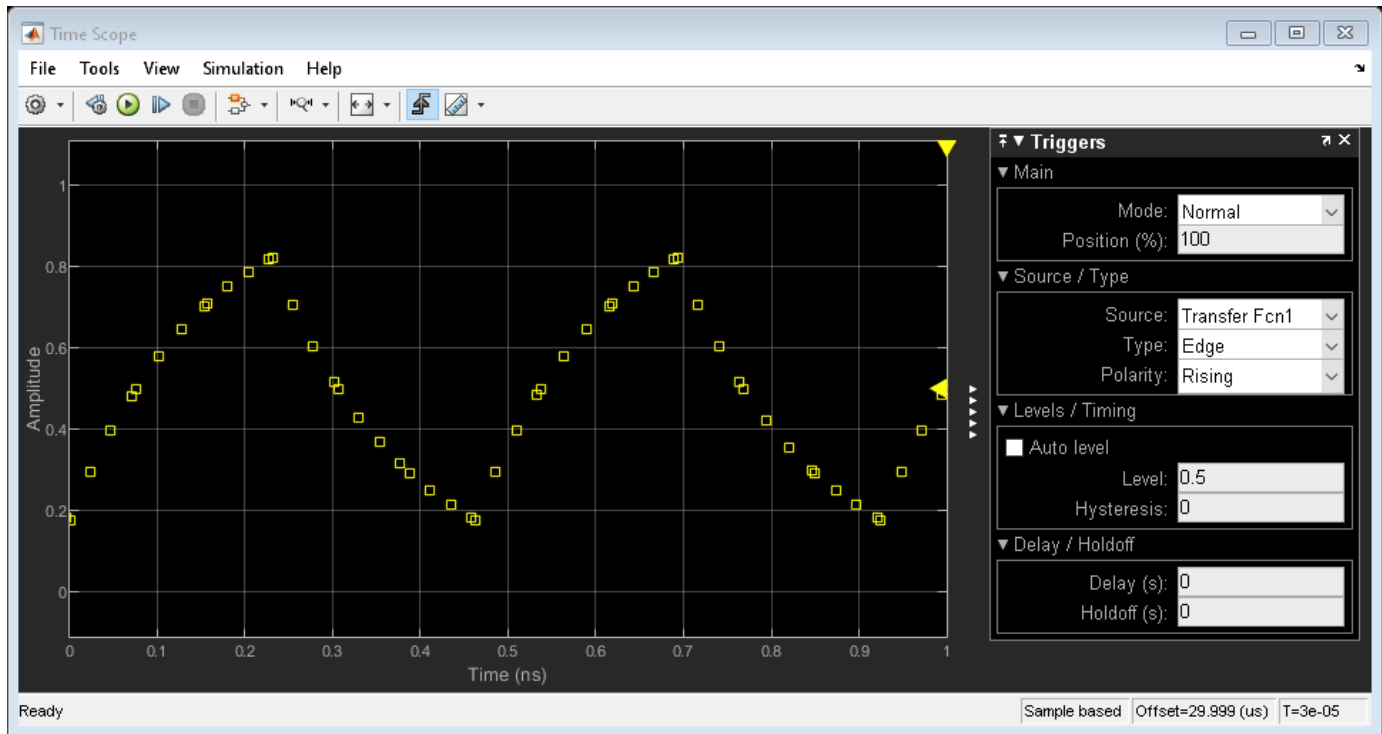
Time Scope

File Tools View Simulation Help

1
0.8
0.6
0.4
0.2
0
Amplitude

0 0.1 0.2 0.3 0.4 0.5 0.6 0.7 0.8 0.9 1
Time (ns)

Triggers

Main
Mode: Normal
Position (%): 100

Source / Type
Source: Transfer Fcn1
Type: Edge
Polarity: Rising

Levels / Timing
Auto level
Level: 0.5
Hysteresis: 0

Delay / Holdoff
Delay (s): 0
Holdoff (s): 0

Ready
Sample based
Offset=29.999 (us)
T=3e-05